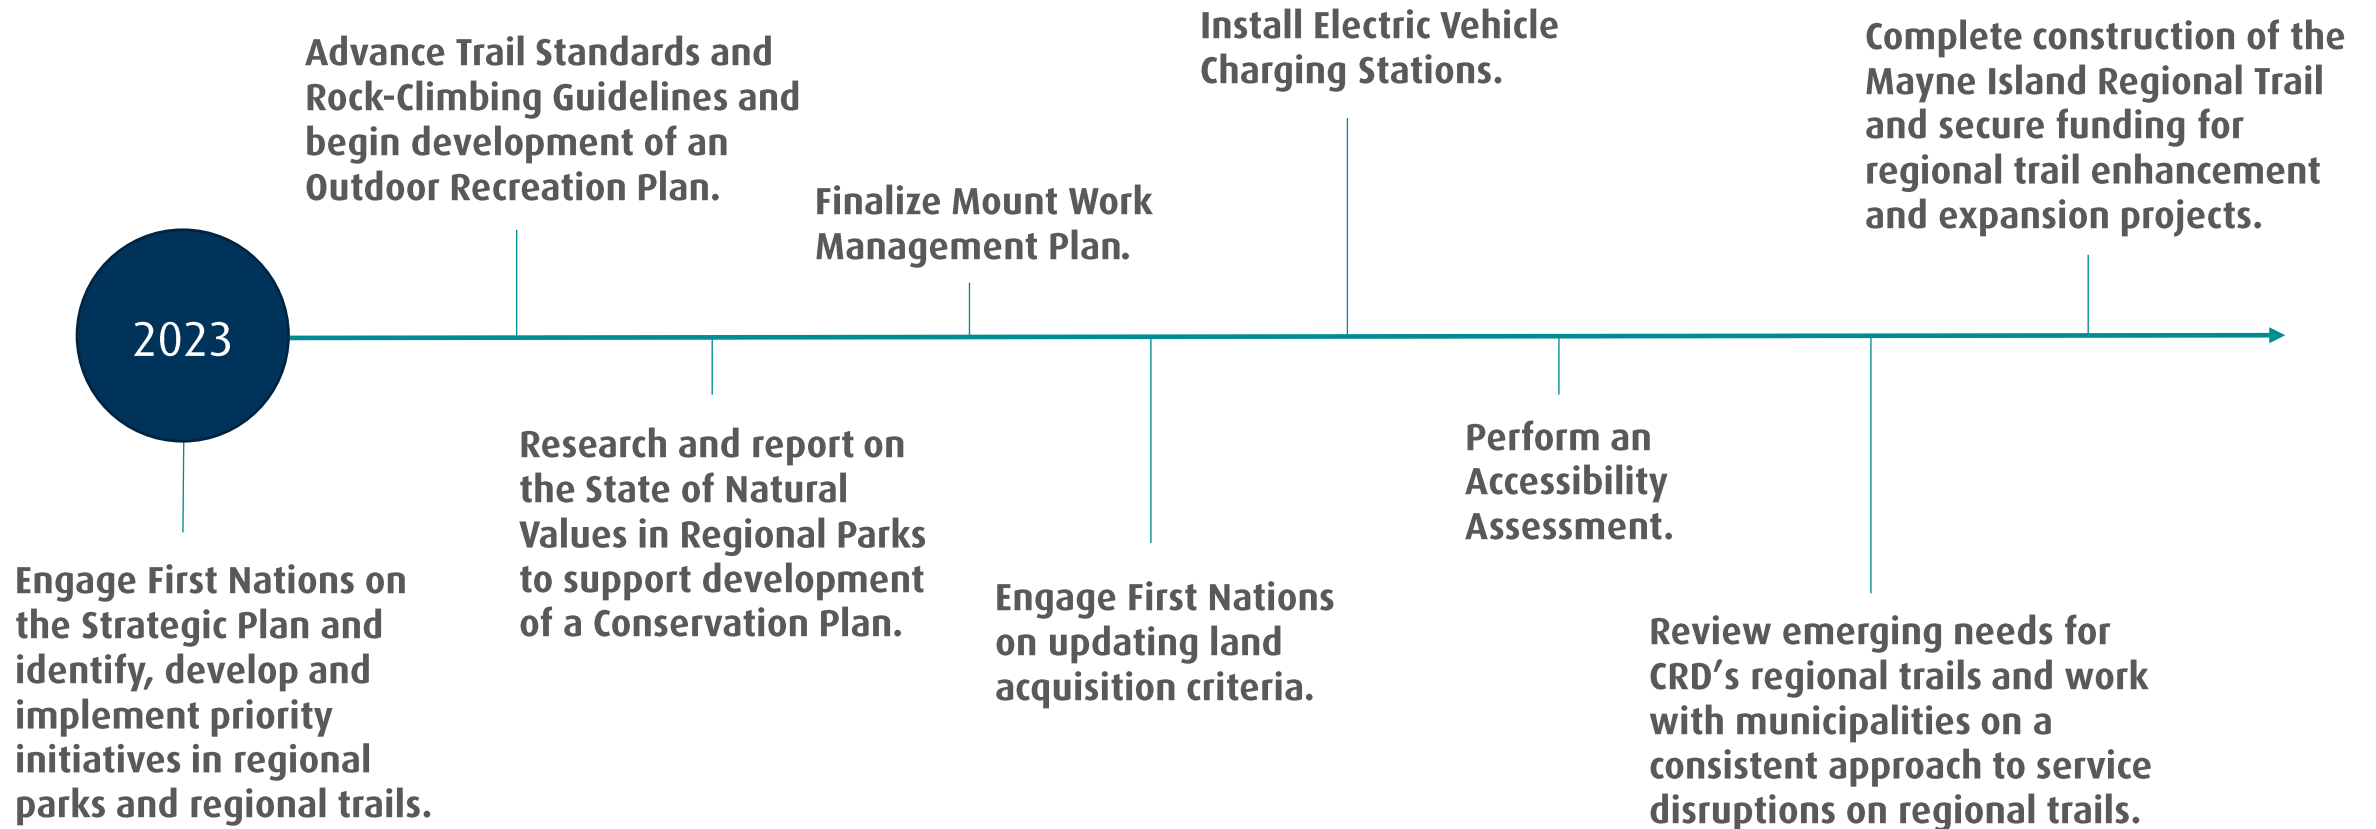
2023

Engage First Nations on the Strategic Plan and identify, develop and implement priority initiatives in regional parks and regional trails.

Advance Trail Standards and Rock-Climbing Guidelines and begin development of an Outdoor Recreation Plan.

Research and report on the State of Natural Values in Regional Parks to support development of a Conservation Plan.

Finalize Mount Work Management Plan.

Engage First Nations on updating land acquisition criteria.

Install Electric Vehicle Charging Stations.

Perform an Accessibility Assessment.

Review emerging needs for CRD's regional trails and work with municipalities on a consistent approach to service disruptions on regional trails.

Complete construction of the Mayne Island Regional Trail and secure funding for regional trail enhancement and expansion projects.